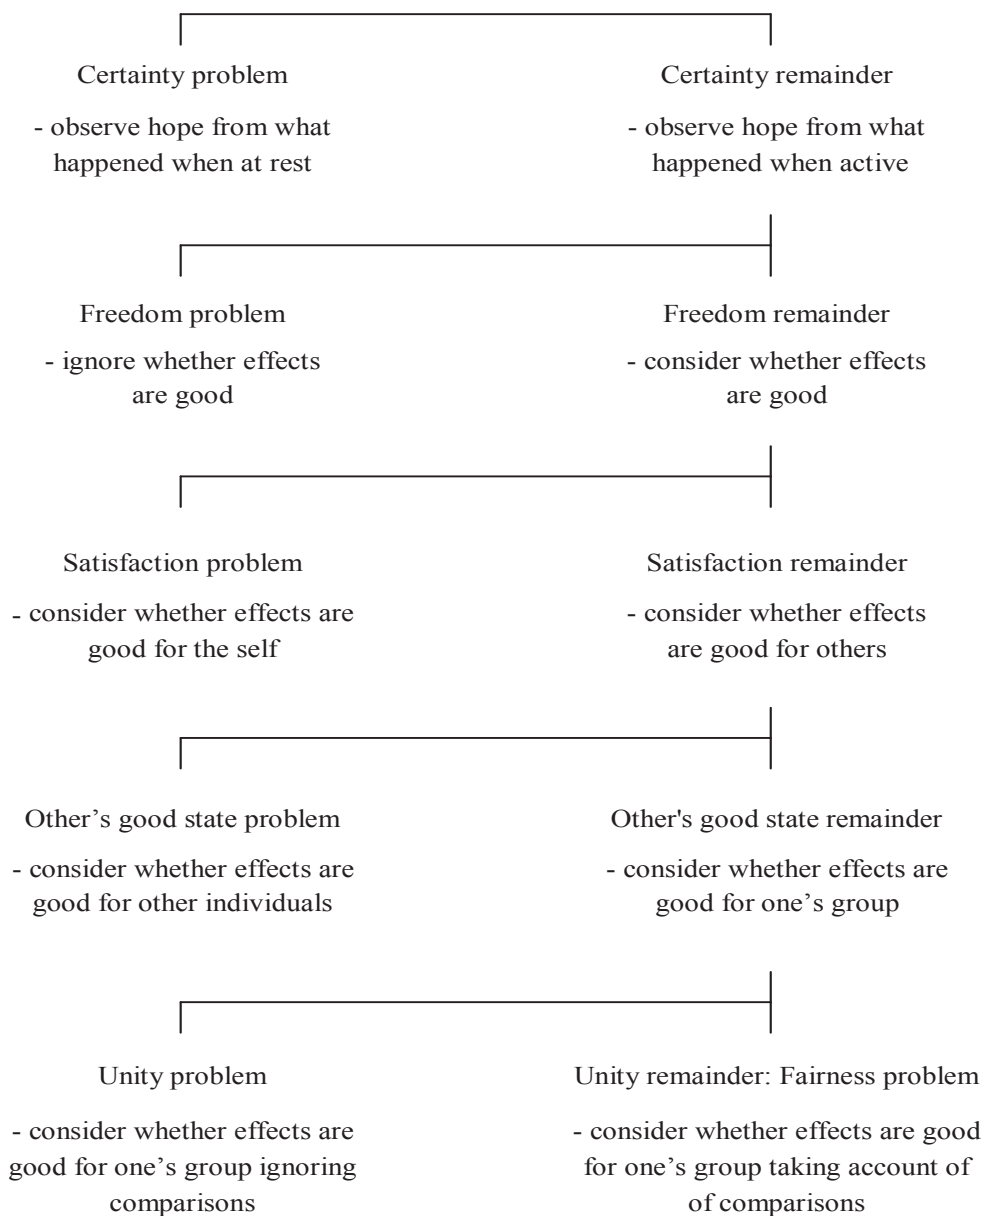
Certainty problem
- observe hope from what happened when at rest

Certainty remainder
- observe hope from what happened when active

Freedom problem
- ignore whether effects are good

Freedom remainder
- consider whether effects are good

Satisfaction problem
- consider whether effects are good for the self

Satisfaction remainder
- consider whether effects are good for others

Other’s good state problem
- consider whether effects are good for other individuals

Other's good state remainder
- consider whether effects are good for one’s group

Unity problem
- consider whether effects are good for one’s group ignoring comparisons

Unity remainder: Fairness problem
- consider whether effects are good for one’s group taking account of of comparisons